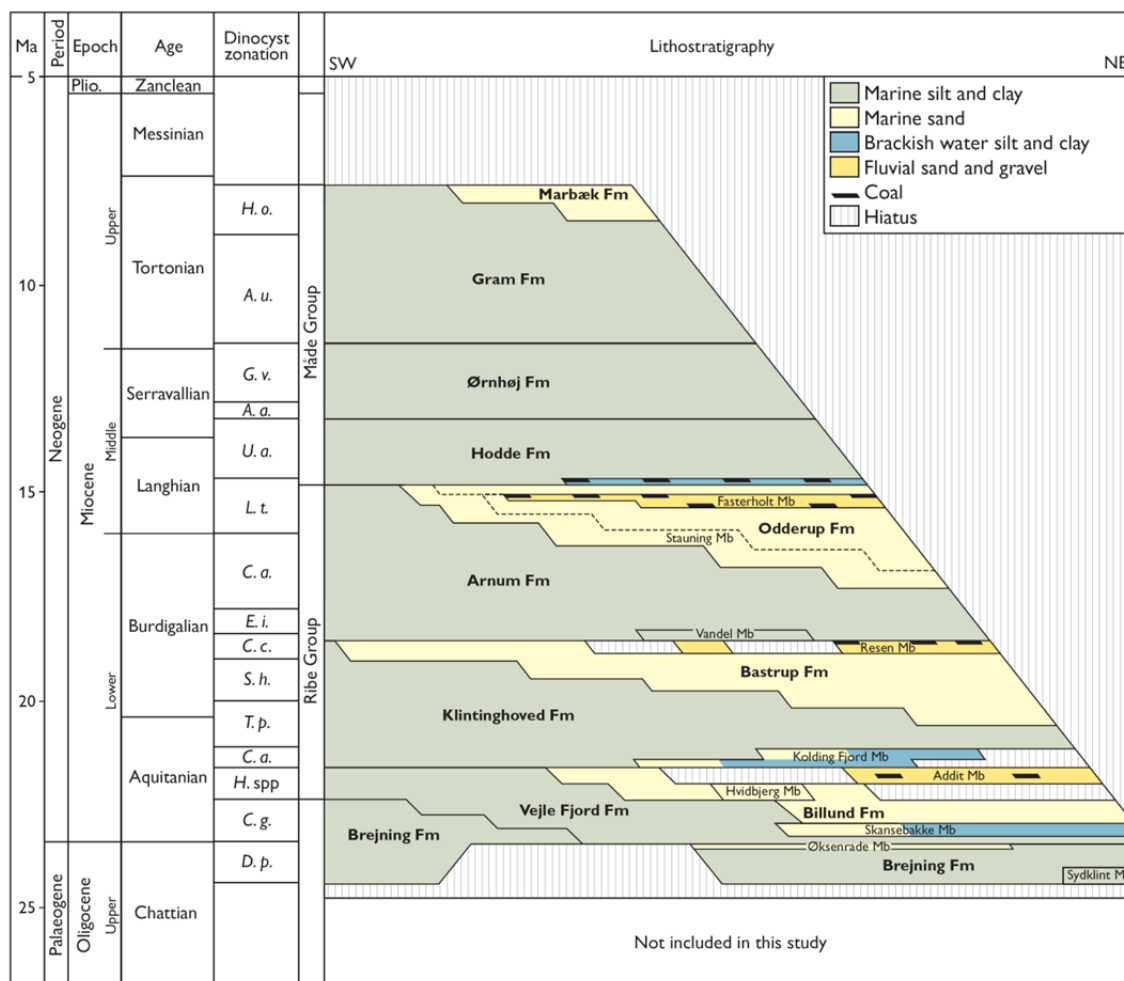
| Ma | Period | Epoch | | Age | Dinocyst zonation | | Lithostratigraphy |
|---|---|---|---|---|---|---|---|
| 5 | | Plio. | | Zanclean | | | |
| | Neogene | Miocene | Upper | Messinian | | | |
| | | | | Tortonian | H. o. | Måde Group | Marbæk Fm |
| 10 | | | | | A. u. | | Gram Fm |
| | | | Middle | Serravallian | G. v. | | Ørnhøj Fm |
| | | | | | A. a. | | |
| | | | | Langhian | U. a. | | Hodde Fm |
| 15 | | | | | L. t. | Ribe Group | Fasterholt Mb, Odderup Fm, Stauning Mb |
| | | | Lower | Burdigalian | C. a. | | Arnum Fm |
| | | | | | E. i. | | Vandel Mb |
| | | | | | C. c. | | Resen Mb |
| | | | | | S. h. | | Bastrup Fm |
| 20 | | | | Aquitanian | T. p. | | Klintinghoved Fm |
| | | | | | C. a. | | Kolding Fjord Mb |
| | | | | | H. spp | | Addit Mb, Hvidbjerg Mb |
| | | | | | C. g. | | Vejle Fjord Fm, Billund Fm, Skansebakke Mb, Brejning Fm |
| | Palaeogene | Oligocene | Upper | Chattian | D. p. | | Øksenrade Mb, Brejning Fm, Sydklint M |
| 25 | | | | | | | Not included in this study |

SW NE

Marine silt and clay
Marine sand
Brackish water silt and clay
Fluvial sand and gravel
Coal
Hiatus